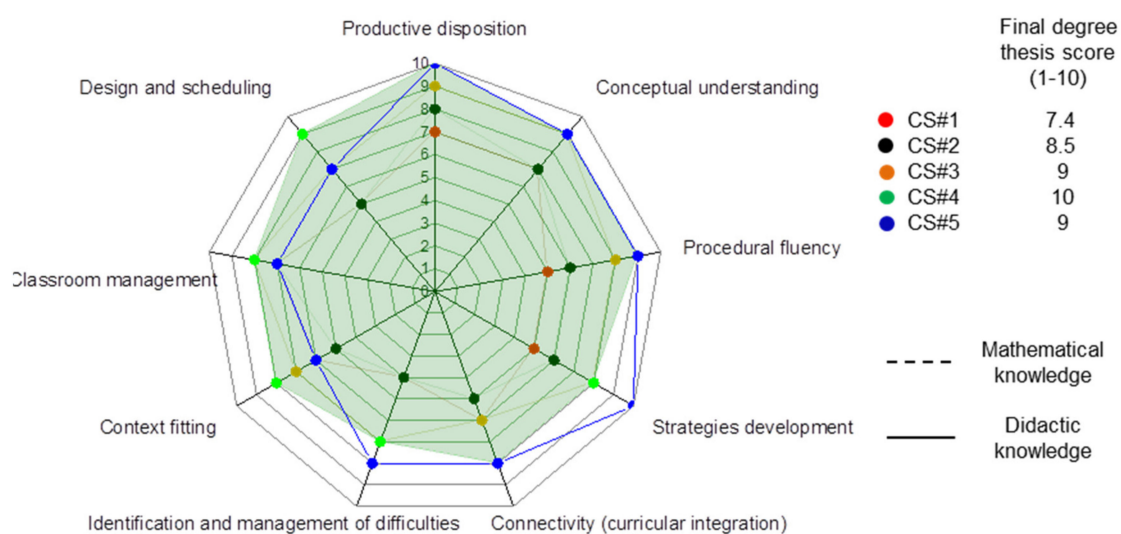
Productive disposition

Design and scheduling

Conceptual understanding

10
9
8
7
6
5
4
3
2
1
0

Final degree thesis score (1-10)

| | |
|---|---|
| CS#1 | 7.4 |
| CS#2 | 8.5 |
| CS#3 | 9 |
| CS#4 | 10 |
| CS#5 | 9 |

Procedural fluency

Classroom management

Context fitting

Strategies development

Identification and management of difficulties

Connectivity (curricular integration)

Mathematical knowledge

Didactic knowledge